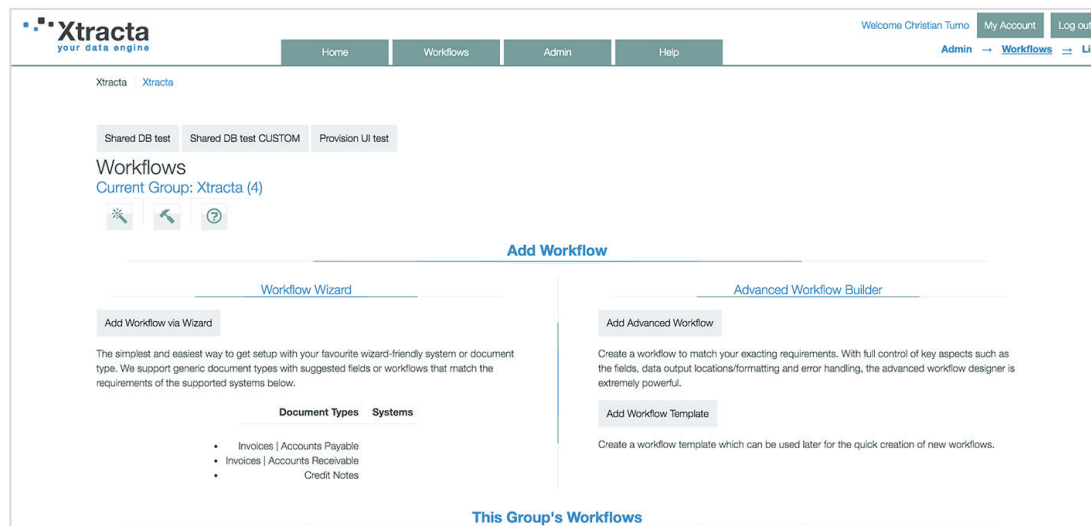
Xtracta
your data engine

Home Workflows Admin Help

Welcome Christian Turno My Account Log out

Admin → Workflows → Li

Xtracta Xtracta

Shared DB test Shared DB test CUSTOM Provision UI test

Workflows
Current Group: Xtracta (4)

Add Workflow

Workflow Wizard

Add Workflow via Wizard

The simplest and easiest way to get setup with your favourite wizard-friendly system or document type. We support generic document types with suggested fields or workflows that match the requirements of the supported systems below.

Document Types Systems

- Invoices | Accounts Payable
- Invoices | Accounts Receivable
- Credit Notes

Advanced Workflow Builder

Add Advanced Workflow

Create a workflow to match your exacting requirements. With full control of key aspects such as the fields, data output locations/formatting and error handling, the advanced workflow designer is extremely powerful.

Add Workflow Template

Create a workflow template which can be used later for the quick creation of new workflows.

This Group's Workflows